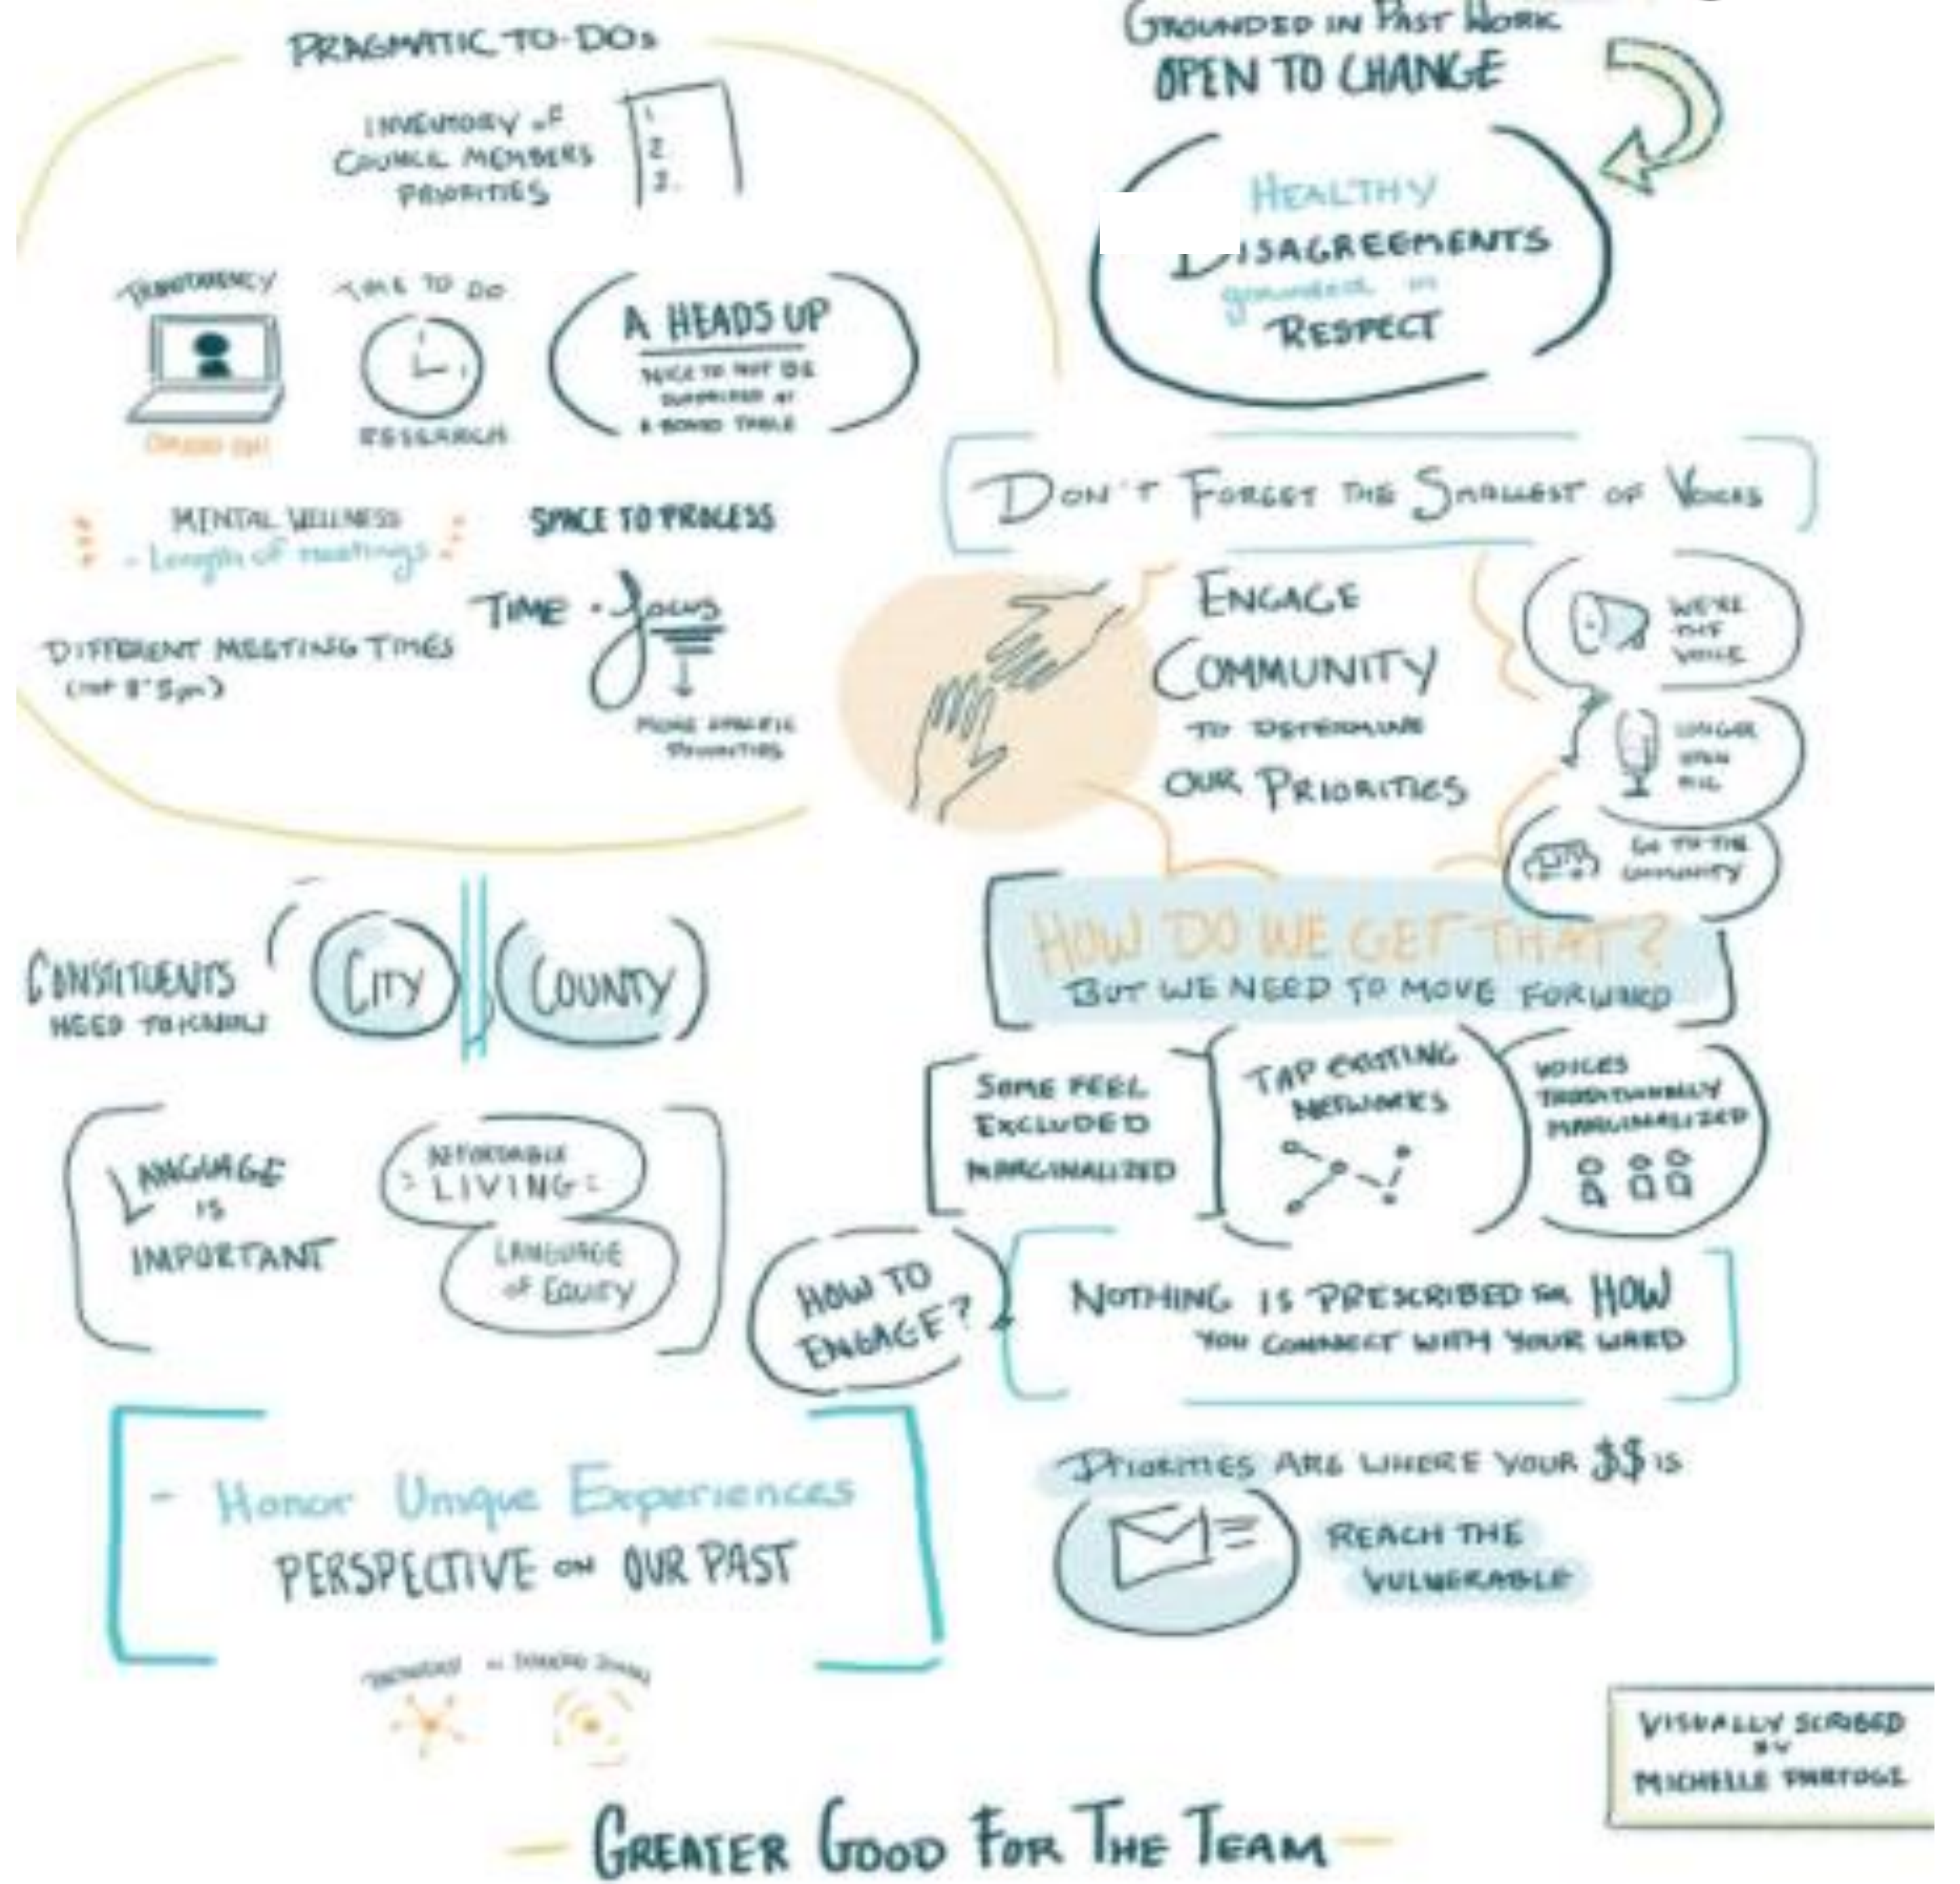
PRAGMATIC TO-DOs

INVENTORY OF COUNCIL MEMBERS PRIORITIES

1.
2.
3.

TRANSPARENCY

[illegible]

TIME TO DO

RESEARCH

A HEADS UP

NICE TO NOT BE SURPRISED AT A BOARD TABLE

MENTAL WELLNESS
- Length of meetings

SPACE TO PROCESS

TIME + Focus

MORE SPECIFIC PRIORITIES

DIFFERENT MEETING TIMES
(not 8-5pm)

GROUNDED IN PAST WORK
OPEN TO CHANGE

HEALTHY
DISAGREEMENTS
grounded in
RESPECT

DON'T FORGET THE SMALLEST OF VOICES

ENGAGE COMMUNITY TO DETERMINE OUR PRIORITIES

WE'RE THE VOICE

LONGER OPEN MIC

GO TO THE COMMUNITY

HOW DO WE GET THAT?
BUT WE NEED TO MOVE FORWARD

CONSTITUENTS NEED TO KNOW

CITY

COUNTY

LANGUAGE IS IMPORTANT

AFFORDABLE LIVING

LANGUAGE OF EQUITY

SOME FEEL EXCLUDED MARGINALIZED

TAP EXISTING NETWORKS

VOICES TRADITIONALLY MARGINALIZED

HOW TO ENGAGE?

NOTHING IS PRESCRIBED FOR HOW YOU CONNECT WITH YOUR WARD

- Honor Unique Experiences
PERSPECTIVE ON OUR PAST

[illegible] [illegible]

PRIORITIES ARE WHERE YOUR $$ IS

REACH THE VULNERABLE

VISUALLY SCRIBED BY MICHELLE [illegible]

— GREATER GOOD FOR THE TEAM —